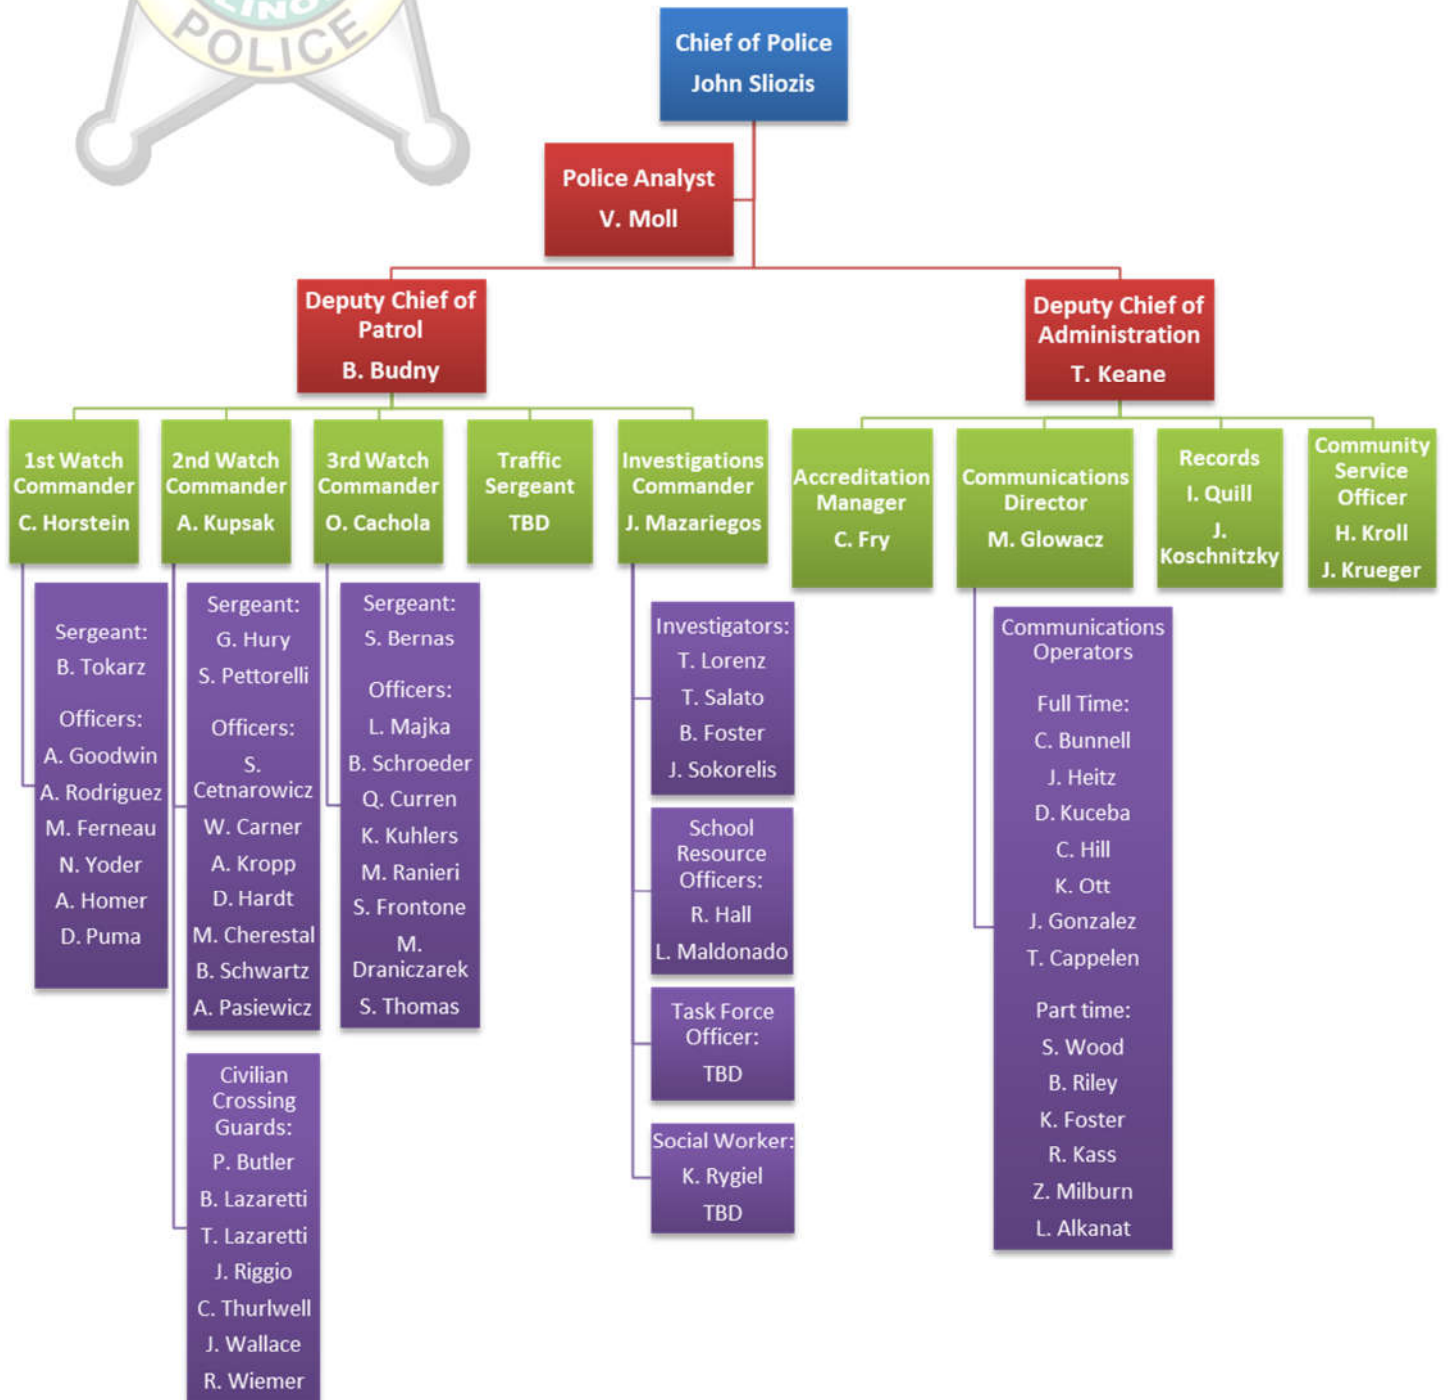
POLICE

Chief of Police
John Sliozis

Police Analyst
V. Moll

Deputy Chief of Patrol
B. Budny

Deputy Chief of Administration
T. Keane

1st Watch Commander
C. Horstein

2nd Watch Commander
A. Kupsak

3rd Watch Commander
O. Cachola

Traffic Sergeant
TBD

Investigations Commander
J. Mazariegos

Accreditation Manager
C. Fry

Communications Director
M. Glowacz

Records
I. Quill
J. Koschnitzky

Community Service Officer
H. Kroll
J. Krueger

Sergeant:
B. Tokarz

Officers:
A. Goodwin
A. Rodriguez
M. Ferneau
N. Yoder
A. Homer
D. Puma

Sergeant:
G. Hury
S. Pettorelli

Officers:
S. Cetnarowicz
W. Carner
A. Kropp
D. Hardt
M. Cherestal
B. Schwartz
A. Pasiewicz

Civilian Crossing Guards:
P. Butler
B. Lazaretti
T. Lazaretti
J. Riggio
C. Thurlwell
J. Wallace
R. Wiemer

Sergeant:
S. Bernas

Officers:
L. Majka
B. Schroeder
Q. Curren
K. Kuhlers
M. Ranieri
S. Frontone
M. Draniczarek
S. Thomas

Investigators:
T. Lorenz
T. Salato
B. Foster
J. Sokorelis

School Resource Officers:
R. Hall
L. Maldonado

Task Force Officer:
TBD

Social Worker:
K. Rygiel
TBD

Communications Operators

Full Time:
C. Bunnell
J. Heitz
D. Kuceba
C. Hill
K. Ott
J. Gonzalez
T. Cappelen

Part time:
S. Wood
B. Riley
K. Foster
R. Kass
Z. Milburn
L. Alkanat